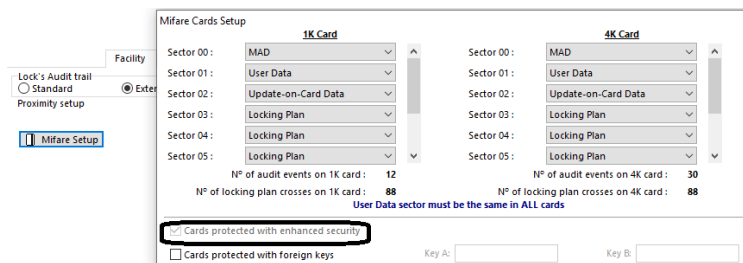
Facility

Lock's Audit trail
Standard
Exter

Proximity setup

Mifare Setup

Mifare Cards Setup

1K Card

Sector 00 : MAD
Sector 01 : User Data
Sector 02 : Update-on-Card Data
Sector 03 : Locking Plan
Sector 04 : Locking Plan
Sector 05 : Locking Plan

Nº of audit events on 1K card : 12
Nº of locking plan crosses on 1K card : 88

4K Card

Sector 00 : MAD
Sector 01 : User Data
Sector 02 : Update-on-Card Data
Sector 03 : Locking Plan
Sector 04 : Locking Plan
Sector 05 : Locking Plan

Nº of audit events on 4K card : 30
Nº of locking plan crosses on 4K card : 88

User Data sector must be the same in ALL cards

Cards protected with enhanced security

Cards protected with foreign keys

Key A:

Key B: